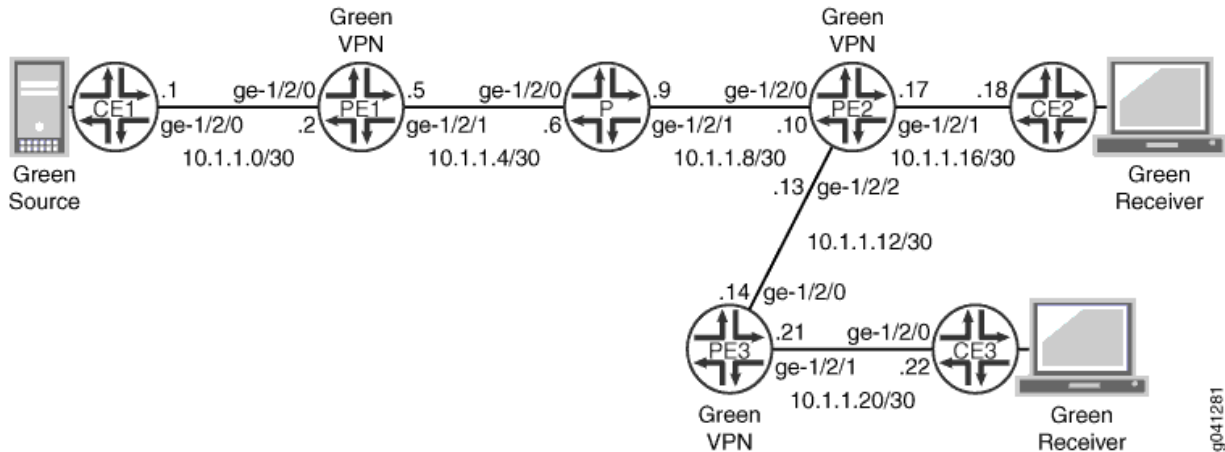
Green VPN

Green VPN

CE1 .1 ge-1/2/0 ge-1/2/0 .2 PE1 .5 ge-1/2/1 ge-1/2/0 .6 P .9 ge-1/2/1 ge-1/2/0 .10 PE2 .17 ge-1/2/1 .18 CE2

10.1.1.0/30

10.1.1.4/30

10.1.1.8/30

10.1.1.16/30

Green Source

Green Receiver

.13 ge-1/2/2

10.1.1.12/30

.14 ge-1/2/0

PE3 .21 ge-1/2/1 ge-1/2/0 .22 CE3

10.1.1.20/30

Green VPN

Green Receiver

g041281